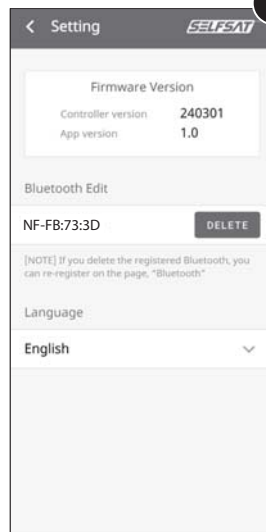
< Setting

SELFSAT

Firmware Version

Controller version 240301

App version 1.0

Bluetooth Edit

NF-FB:73:3D

DELETE

[NOTE] If you delete the registered Bluetooth, you can re-register on the page, "Bluetooth"

Language

English